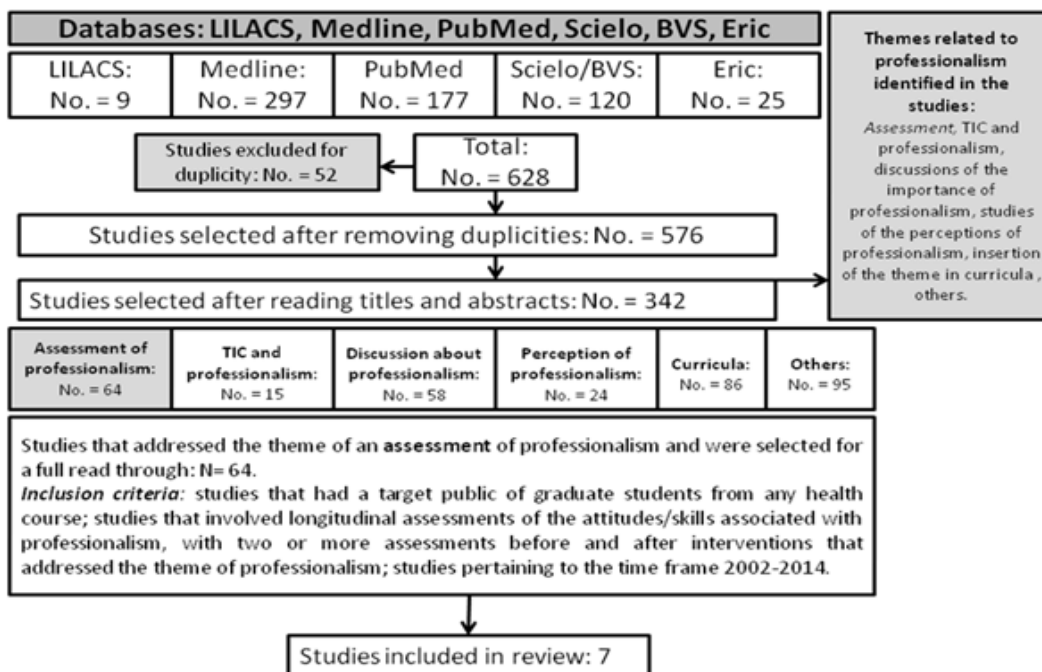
Databases: LILACS, Medline, PubMed, Scielo, BVS, Eric

| LILACS: No. = 9 | Medline: No. = 297 | PubMed No. = 177 | Scielo/BVS: No. = 120 | Eric: No. = 25 |
|---|---|---|---|---|

Themes related to professionalism identified in the studies: *Assessment*, TIC and professionalism, discussions of the importance of professionalism, studies of the perceptions of professionalism, insertion of the theme in curricula , others.

Studies excluded for duplicity: No. = 52

Total: No. = 628

Studies selected after removing duplicities: No. = 576

Studies selected after reading titles and abstracts: No. = 342

| Assessment of professionalism: No. = 64 | TIC and professionalism: No. = 15 | Discussion about professionalism: No. = 58 | Perception of professionalism: No. = 24 | Curricula: No. = 86 | Others: No. = 95 |
|---|---|---|---|---|---|

Studies that addressed the theme of an **assessment** of professionalism and were selected for a full read through: N= 64.
*Inclusion criteria:* studies that had a target public of graduate students from any health course; studies that involved longitudinal assessments of the attitudes/skills associated with professionalism, with two or more assessments before and after interventions that addressed the theme of professionalism; studies pertaining to the time frame 2002-2014.

Studies included in review: 7